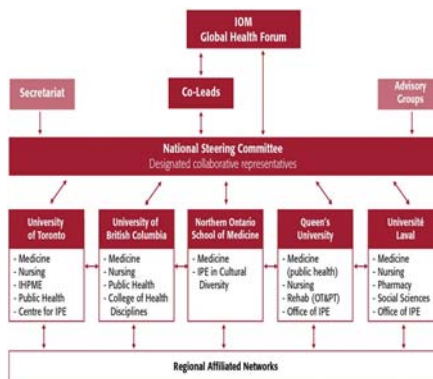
IOM
Global Health Forum

Secretariat

Co-Leads

Advisory Groups

National Steering Committee
Designated collaborative representatives

University of Toronto
- Medicine
- Nursing
- IHPME
- Public Health
- Centre for IPE

University of British Columbia
- Medicine
- Nursing
- Public Health
- College of Health Disciplines

Northern Ontario School of Medicine
- Medicine
- IPE in Cultural Diversity

Queen's University
- Medicine (public health)
- Nursing
- Rehab (OT&PT)
- Office of IPE

Université Laval
- Medicine
- Nursing
- Pharmacy
- Social Sciences
- Office of IPE

Regional Affiliated Networks